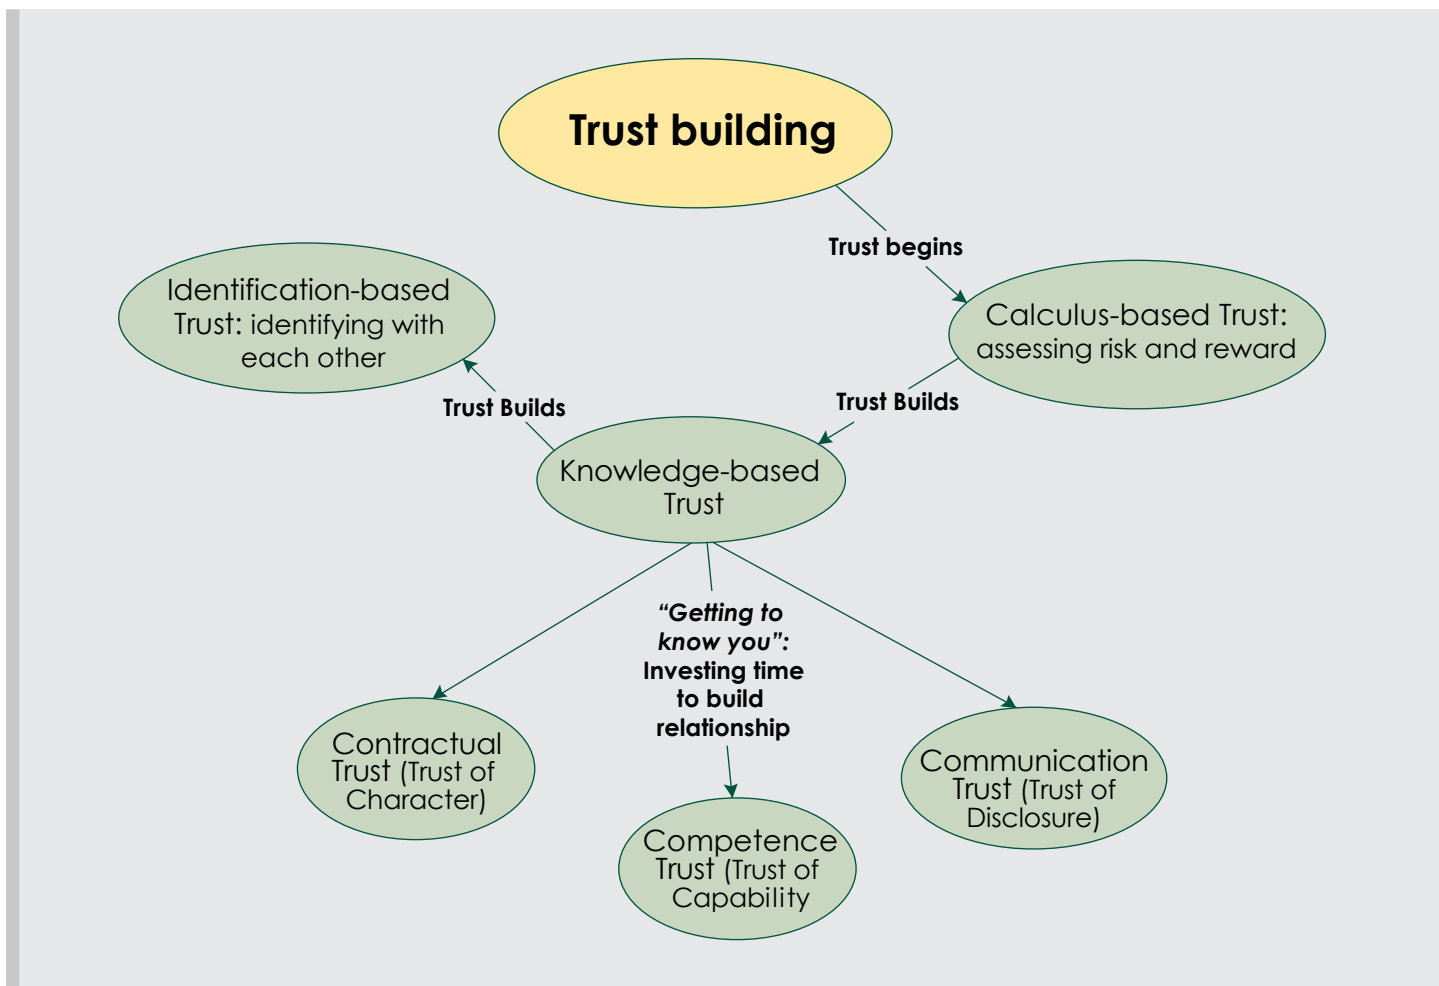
Trust building

Trust begins

Calculus-based Trust: assessing risk and reward

Trust Builds

Identification-based Trust: identifying with each other

Trust Builds

Knowledge-based Trust

*“Getting to know you”:* Investing time to build relationship

Contractual Trust (Trust of Character)

Competence Trust (Trust of Capability

Communication Trust (Trust of Disclosure)